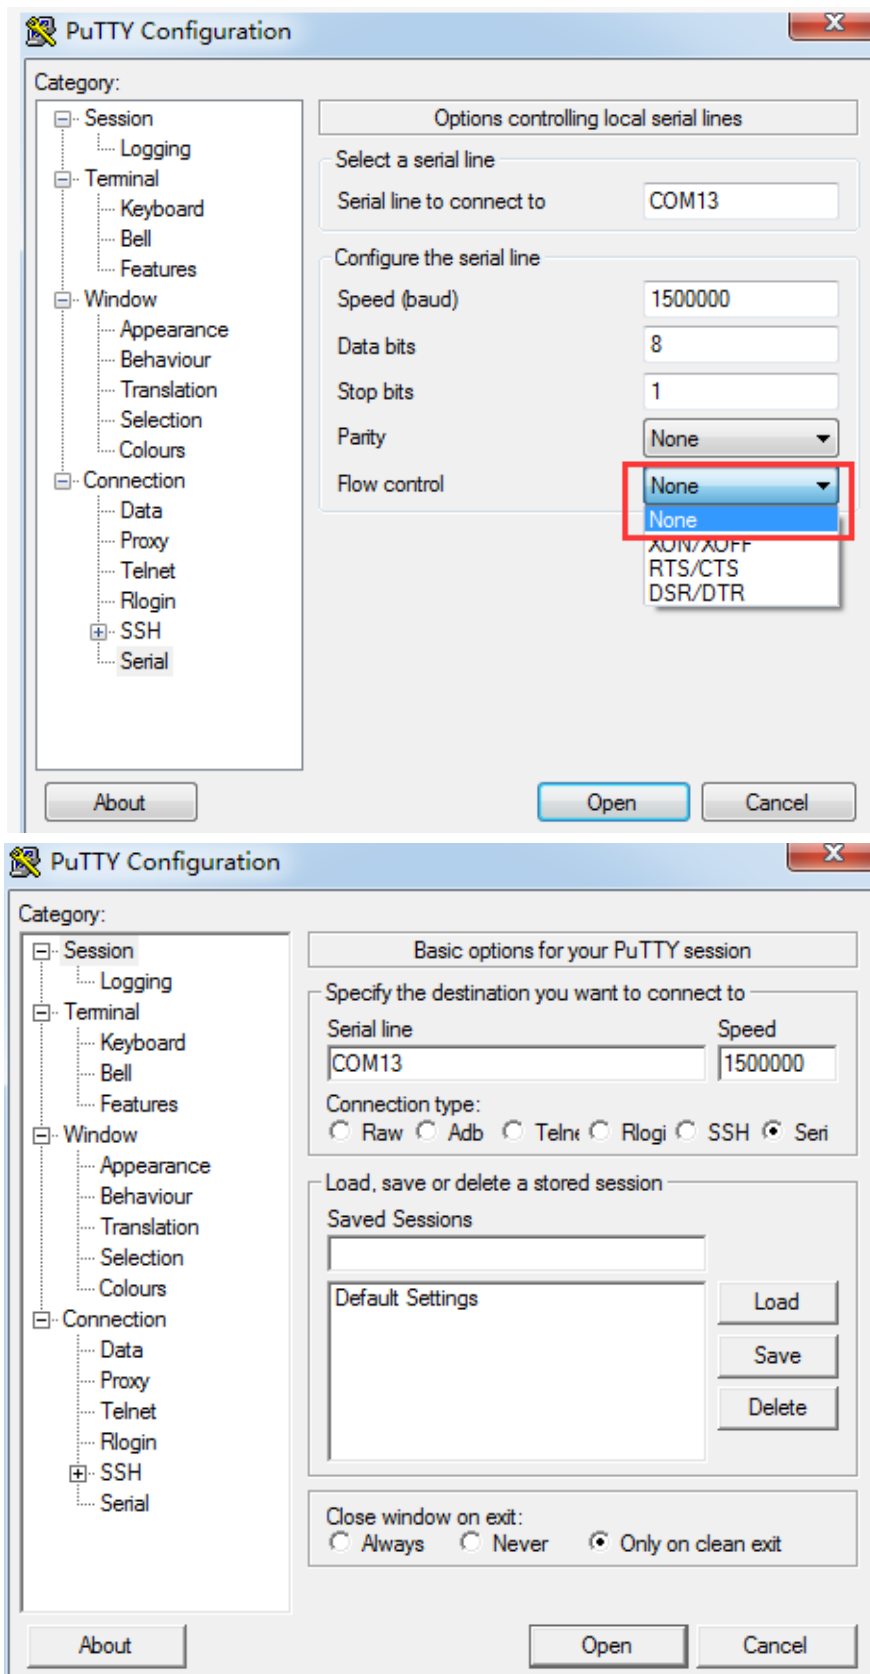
PuTTY Configuration

Category:

Session
Logging
Terminal
Keyboard
Bell
Features
Window
Appearance
Behaviour
Translation
Selection
Colours
Connection
Data
Proxy
Telnet
Rlogin
SSH
Serial

Options controlling local serial lines

Select a serial line

Serial line to connect to COM13

Configure the serial line

Speed (baud) 1500000

Data bits 8

Stop bits 1

Parity None

Flow control None

None
XON/XOFF
RTS/CTS
DSR/DTR

About Open Cancel

PuTTY Configuration

Category:

Session
Logging
Terminal
Keyboard
Bell
Features
Window
Appearance
Behaviour
Translation
Selection
Colours
Connection
Data
Proxy
Telnet
Rlogin
SSH
Serial

Basic options for your PuTTY session

Specify the destination you want to connect to

Serial line Speed
COM13 1500000

Connection type:
Raw Adb Telne Rlogi SSH Seri

Load, save or delete a stored session

Saved Sessions

Default Settings

Load
Save
Delete

Close window on exit:
Always Never Only on clean exit

About Open Cancel